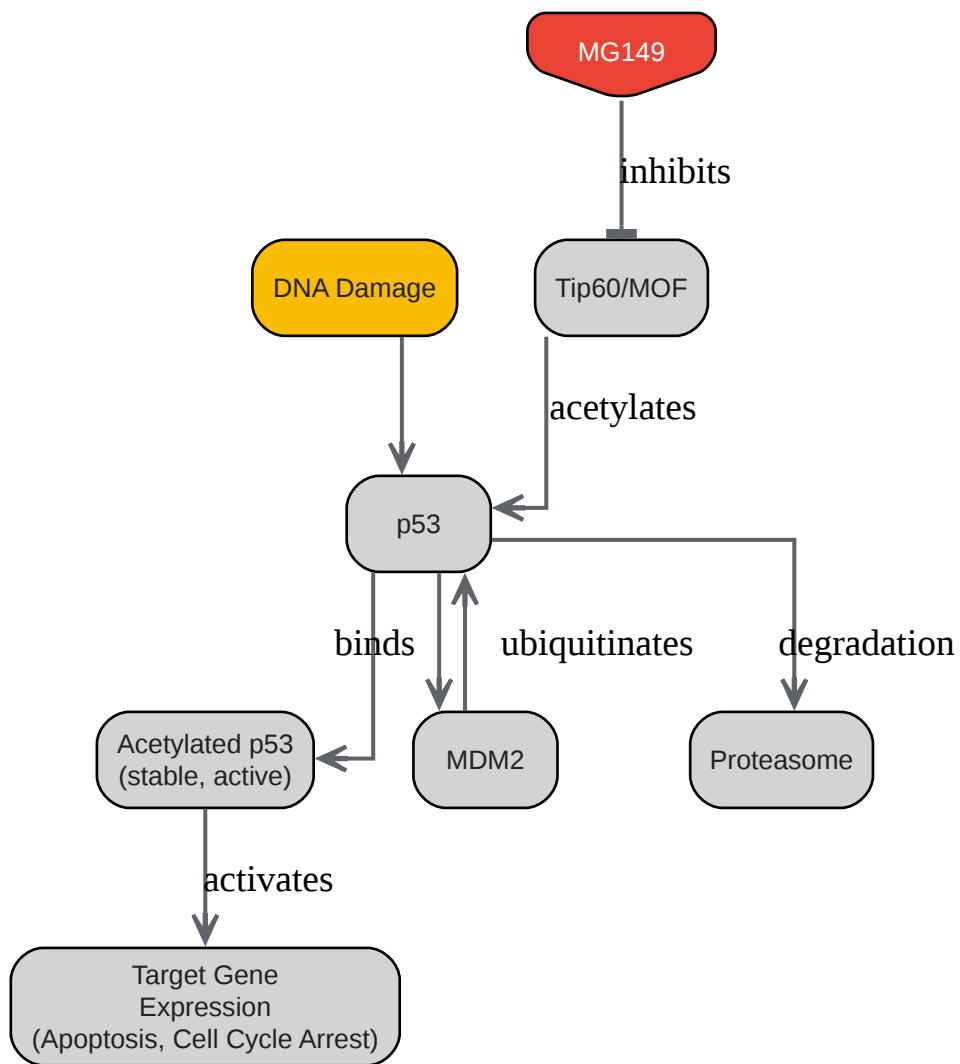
MG149

inhibits

DNA Damage

Tip60/MOF

acetylates

p53

binds

ubiquitinates

degradation

Acetylated p53 (stable, active)

MDM2

Proteasome

activates

Target Gene Expression (Apoptosis, Cell Cycle Arrest)